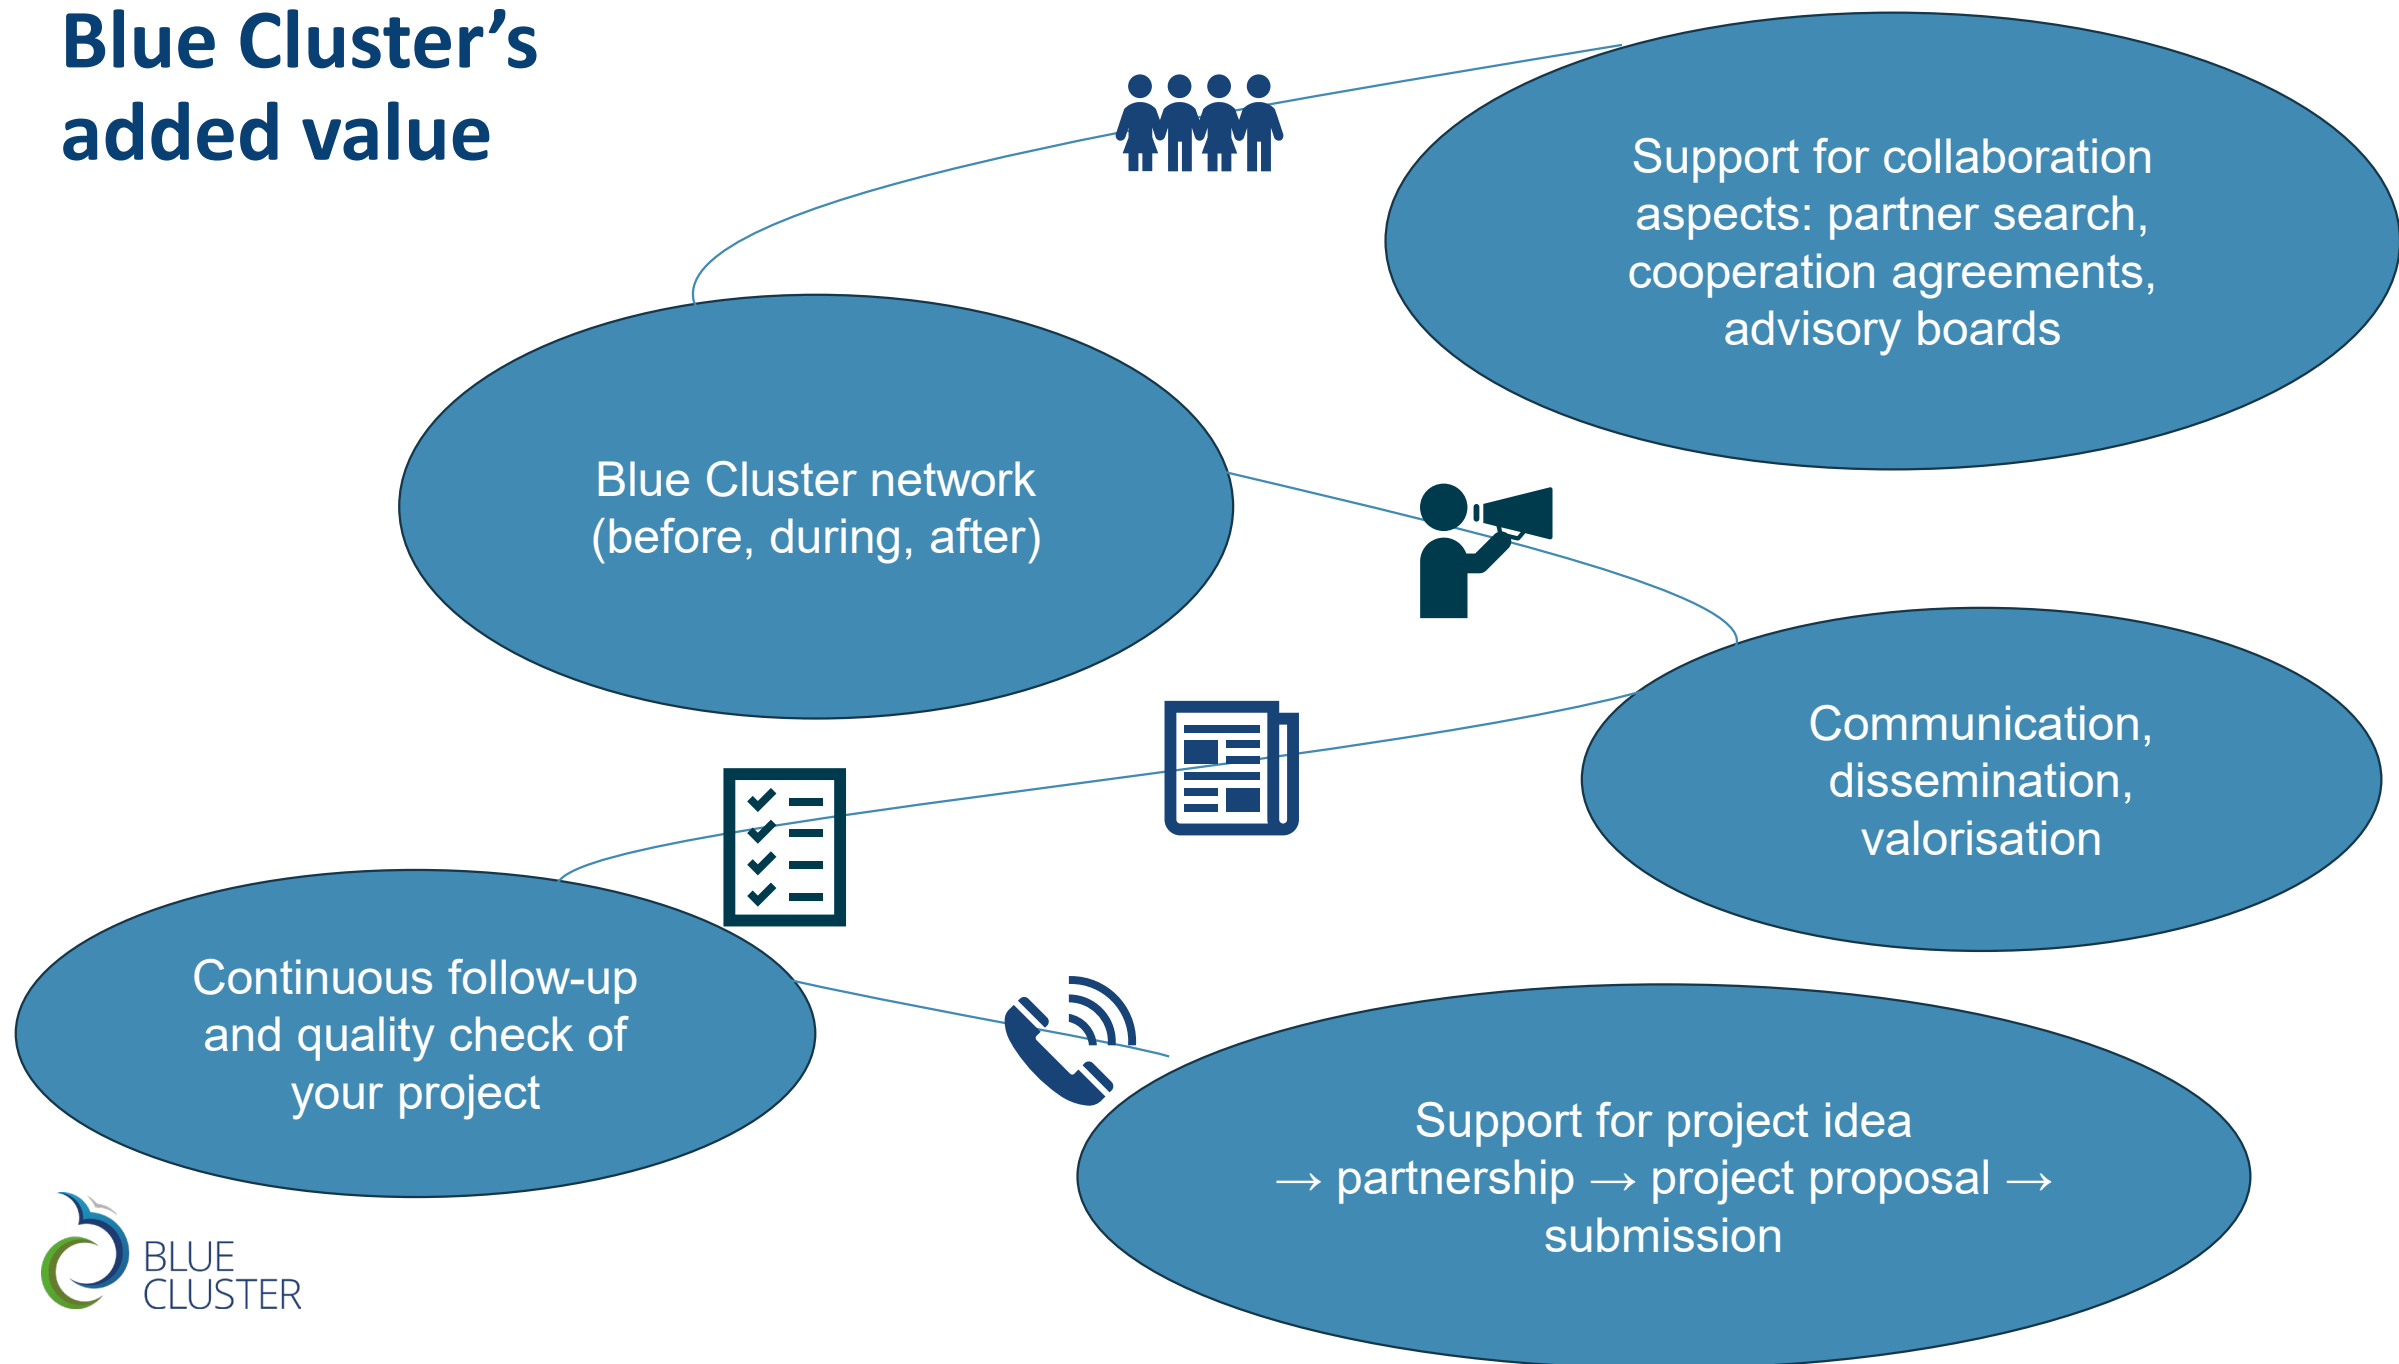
Blue Cluster's added value

Support for collaboration aspects: partner search, cooperation agreements, advisory boards

Blue Cluster network (before, during, after)

Communication, dissemination, valorisation

Continuous follow-up and quality check of your project

Support for project idea → partnership → project proposal → submission

BLUE CLUSTER